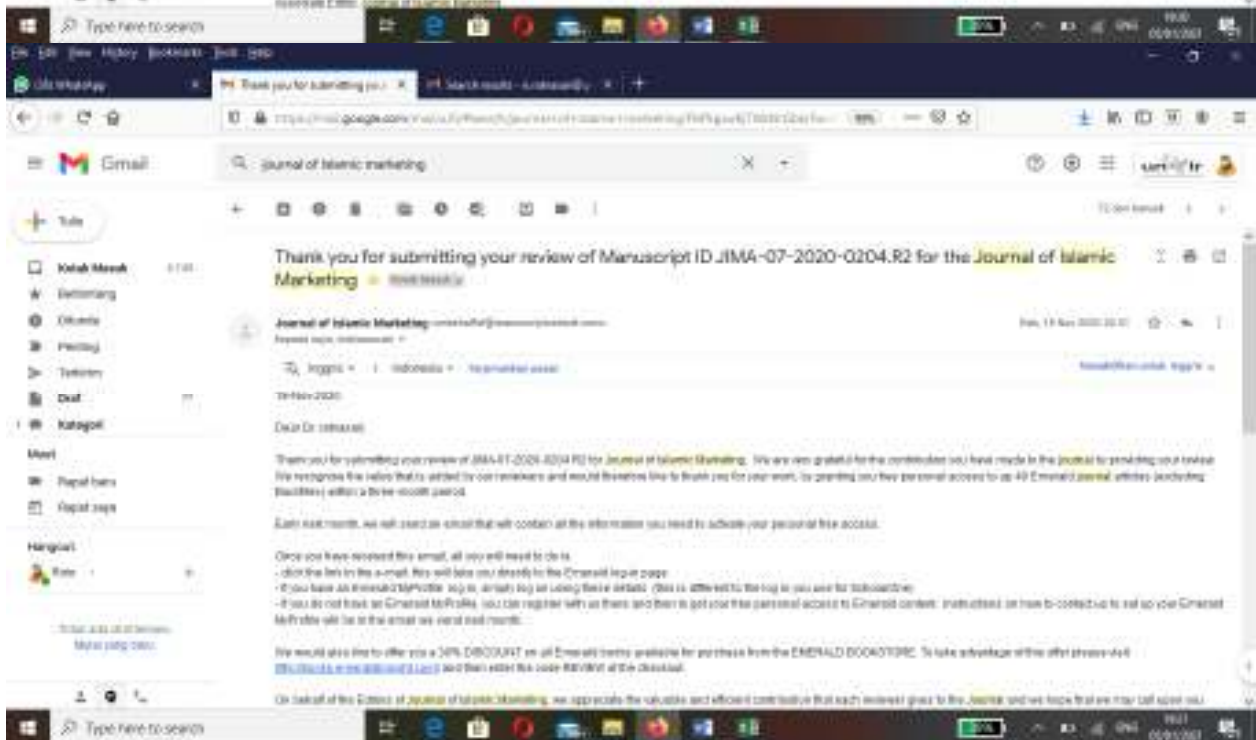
Type here to search

File Edit View History Bookmarks Tools Help

(3) WhatsApp

Thank you for submitting your r

Search results - scholasticilly

journal of islamic marketing

Tulis

Kotak Masuk

Berbintang

Ditunda

Penting

Terkirim

Draf

Kategori

Meet

Rapat baru

Rapat saya

Hangout

Thank you for submitting your review of Manuscript ID JIMA-07-2020-0204.R2 for the Journal of Islamic Marketing

Journal of Islamic Marketing

Inggris · Indonesia · Terjemahkan pesan

19-Nov-2020

Dear Dr. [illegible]

Thank you for submitting your review of JIMA-07-2020-0204.R2 for Journal of Islamic Marketing. We are very grateful for the contribution you have made to the journal by providing your review. We recognise the value that is added by our reviewers and would therefore like to thank you for your work, by granting you free personal access to up 40 Emerald journal articles (excluding Backfiles) within a three month period.

Each next month, we will send an email that will contain all the information you need to activate your personal free access.

Once you have received this email, all you will need to do is:
- click the link in the e-mail, this will take you directly to the Emerald login page
- If you have an Emerald MyProfile log in, simply log on using these details (this is different to the log in you use for ScholarOne)
- If you do not have an Emerald MyProfile, you can register with us there and then to get your free personal access to Emerald content. Instructions on how to contact us to set up your Emerald MyProfile will be in the email we send next month.

We would also like to offer you a 30% DISCOUNT on all Emerald books available for purchase from the EMERALD BOOKSTORE. To take advantage of this offer please visit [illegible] and then enter the code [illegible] at the checkout.

On behalf of the Editors of Journal of Islamic Marketing, we appreciate the valuable and efficient contribution that each reviewer gives to the Journal and we hope that we may call upon you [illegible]

Type here to search